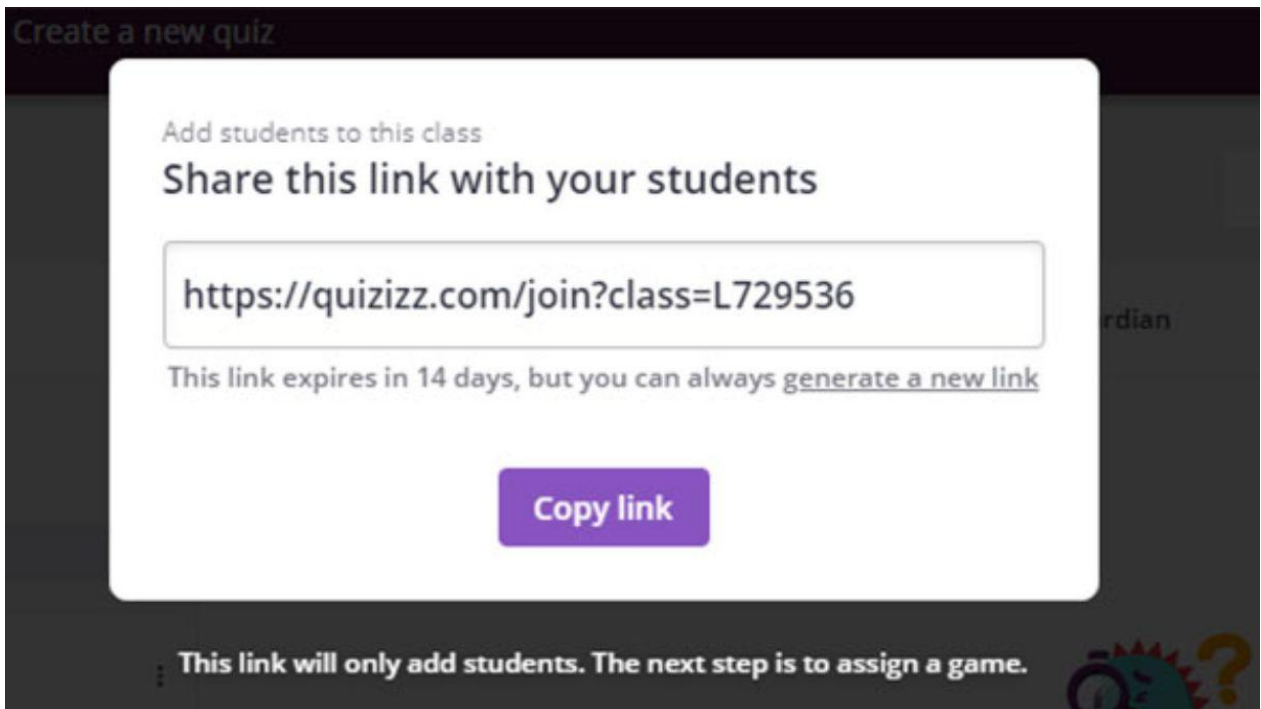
Create a new quiz

Add students to this class

Share this link with your students

https://quizizz.com/join?class=L729536

rdian

This link expires in 14 days, but you can always generate a new link

Copy link

This link will only add students. The next step is to assign a game.